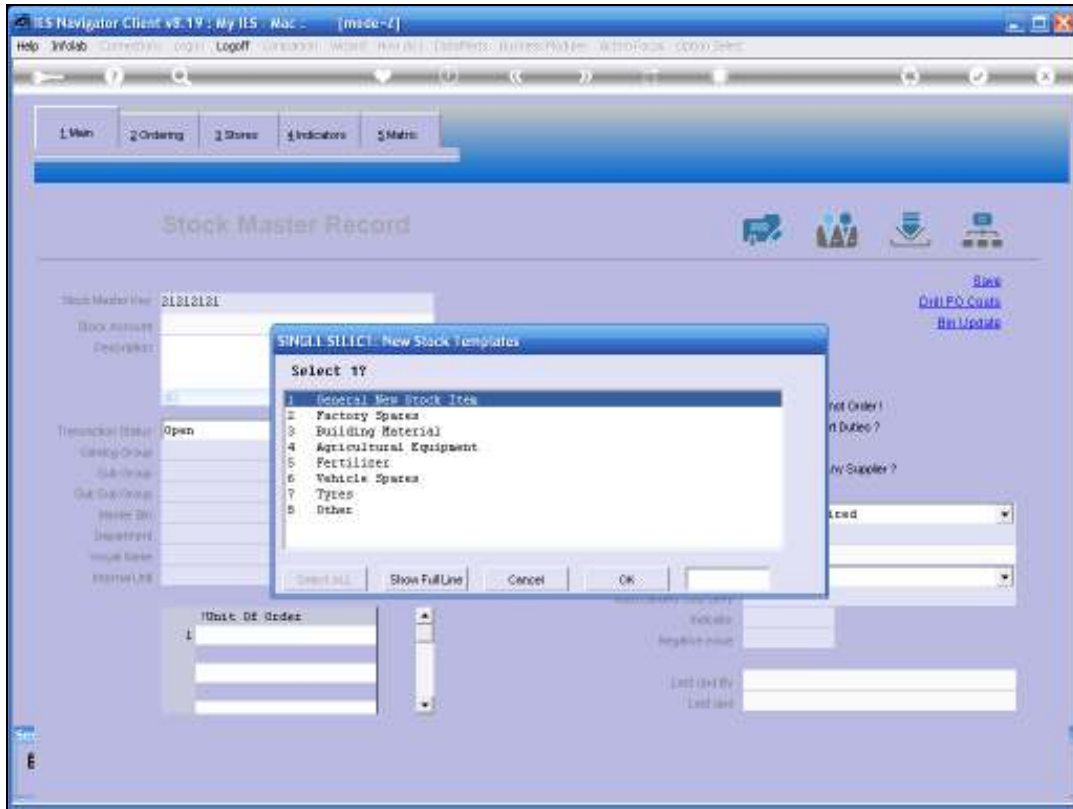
IES Navigator Client v8.19 : My IES - Mac - [mode-Z]

Help Infolab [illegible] Logoff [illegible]

1 Main 2 Ordering 3 Stores 4 Indicators 5 Matrix

Stock Master Record

Save
Drill PO Costs
Bin Update

Stock Master Key 21212121
Stock Account
Description

Transaction Status Open
Catalog Group
Sub Group
Sub Sub Group
Master Bin
Department
Issue Rate
Internal Unit

!Unit Of Order
1

SINGLE SELECT: New Stock Templates

Select 1?

1 General New Stock Item
2 Factory Spares
3 Building Material
4 Agricultural Equipment
5 Fertilizer
6 Vehicle Spares
7 Tyres
8 Other

Select ALL Show Full Line Cancel OK

not Order!
rt Duties ?
ny Supplier ?
ired

Indicator
Negative Issue

Last Used By
Last Used